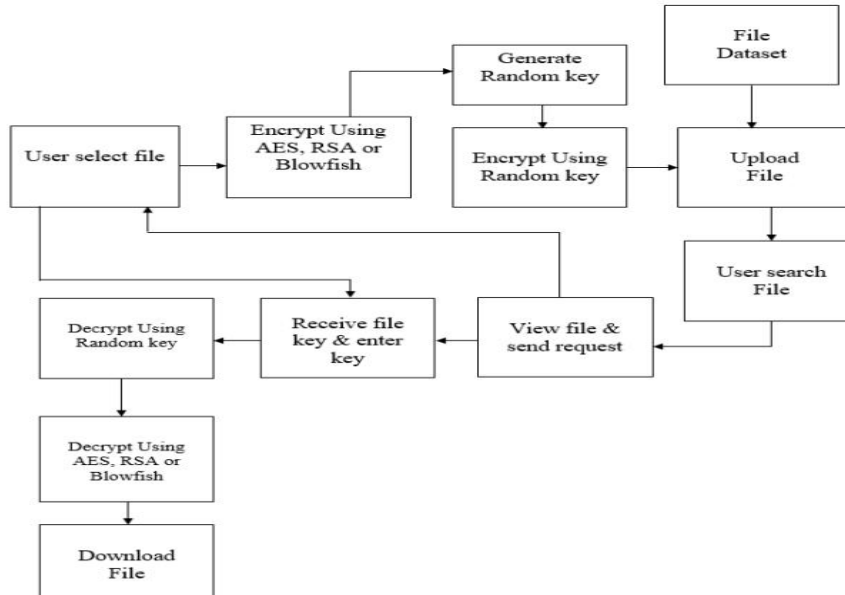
File Dataset

Generate Random key

User select file

Encrypt Using AES, RSA or Blowfish

Encrypt Using Random key

Upload File

User search File

Decrypt Using Random key

Receive file key & enter key

View file & send request

Decrypt Using AES, RSA or Blowfish

Download File